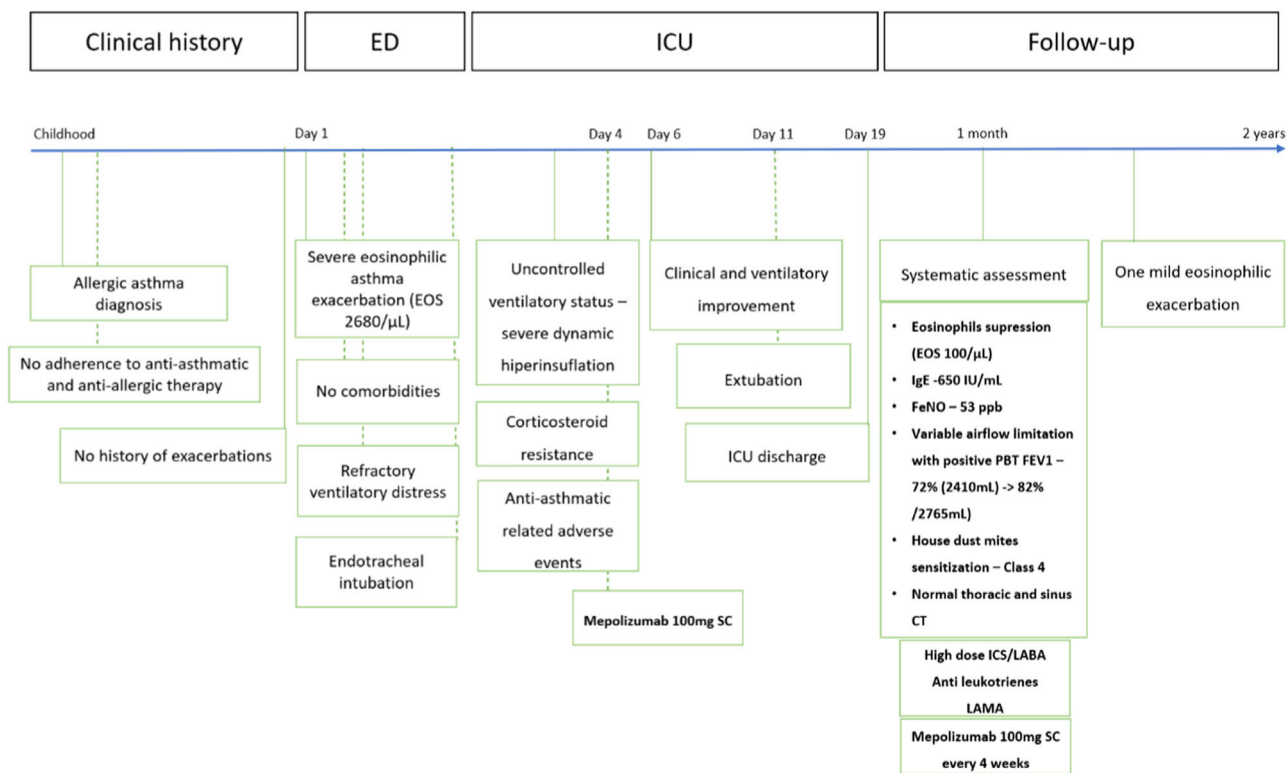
Clinical history

ED

ICU

Follow-up

Childhood

Day 1

Day 4

Day 6

Day 11

Day 19

1 month

2 years

Allergic asthma diagnosis

No adherence to anti-asthmatic and anti-allergic therapy

No history of exacerbations

Severe eosinophilic asthma exacerbation (EOS 2680/μL)

No comorbidities

Refractory ventilatory distress

Endotracheal intubation

Uncontrolled ventilatory status – severe dynamic hiperinsuflation

Corticosteroid resistance

Anti-asthmatic related adverse events

Mepolizumab 100mg SC

Clinical and ventilatory improvement

Extubation

ICU discharge

Systematic assessment

• Eosinophils supression (EOS 100/μL)
• IgE -650 IU/mL
• FeNO – 53 ppb
• Variable airflow limitation with positive PBT FEV1 – 72% (2410mL) -> 82% /2765mL)
• House dust mites sensitization – Class 4
• Normal thoracic and sinus CT

High dose ICS/LABA
Anti leukotrienes
LAMA

Mepolizumab 100mg SC every 4 weeks

One mild eosinophilic exacerbation